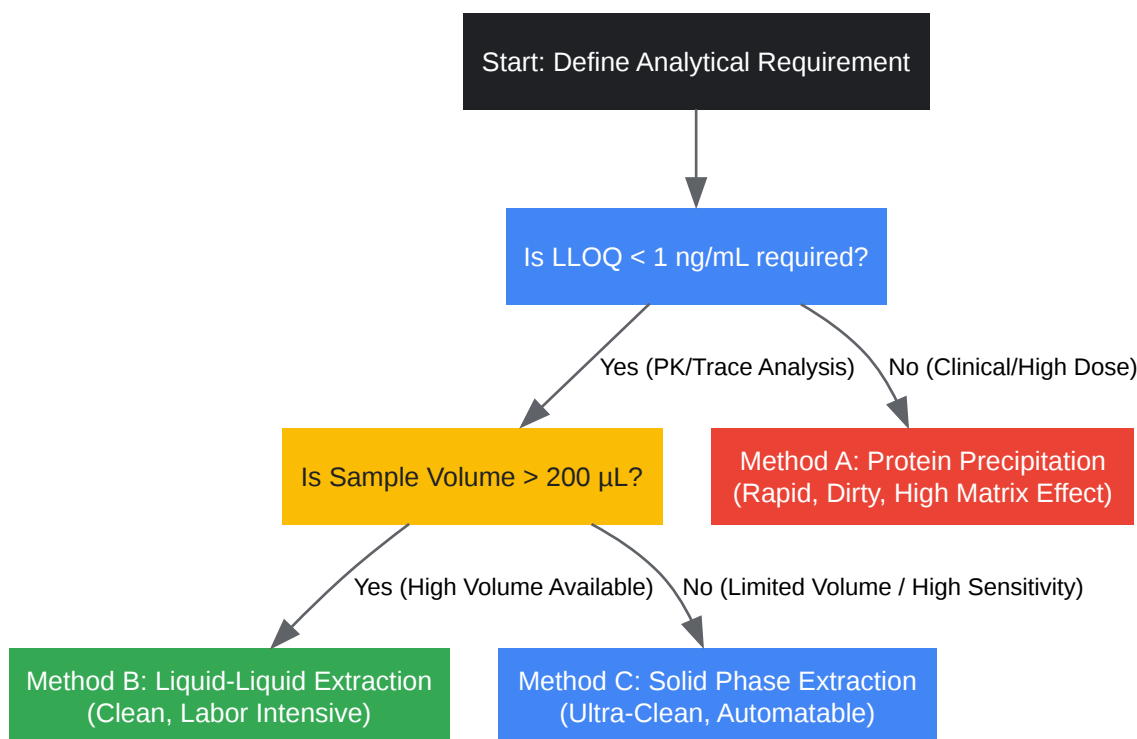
Start: Define Analytical Requirement

Is LLOQ < 1 ng/mL required?

Yes (PK/Trace Analysis)

No (Clinical/High Dose)

Is Sample Volume > 200 µL?

Method A: Protein Precipitation (Rapid, Dirty, High Matrix Effect)

Yes (High Volume Available)

No (Limited Volume / High Sensitivity)

Method B: Liquid-Liquid Extraction (Clean, Labor Intensive)

Method C: Solid Phase Extraction (Ultra-Clean, Automatable)